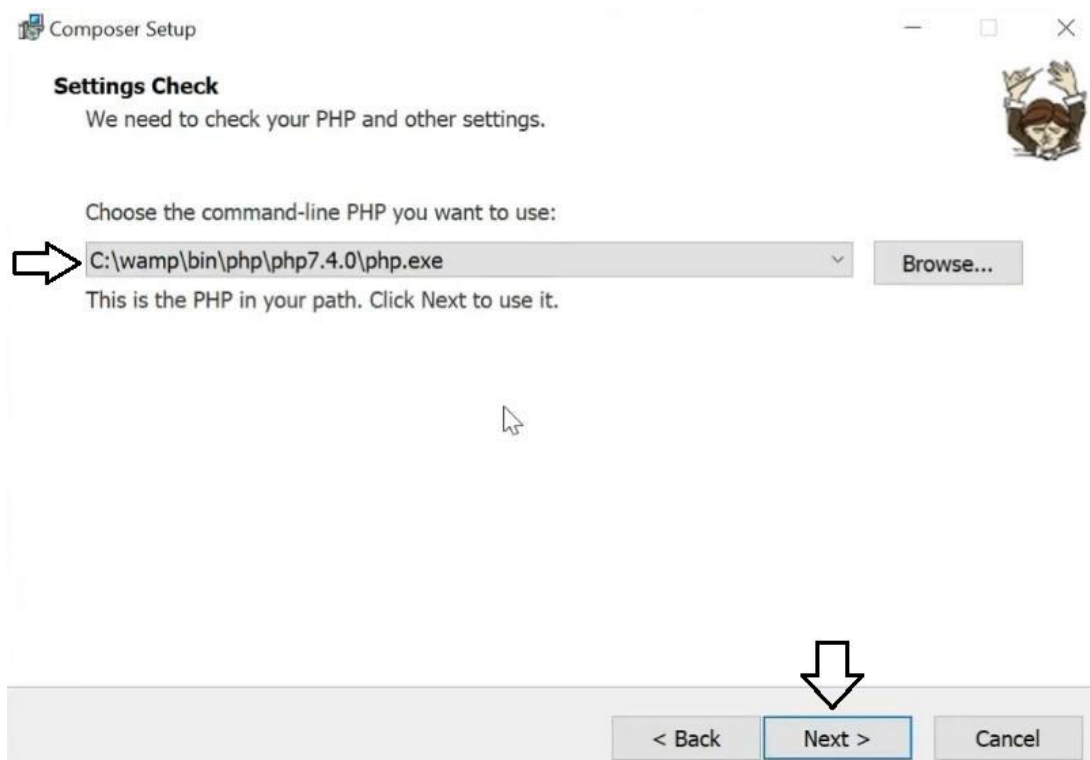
Composer Setup

Settings Check
We need to check your PHP and other settings.

Choose the command-line PHP you want to use:

C:\wamp\bin\php\php7.4.0\php.exe

Browse...

This is the PHP in your path. Click Next to use it.

< Back

Next >

Cancel